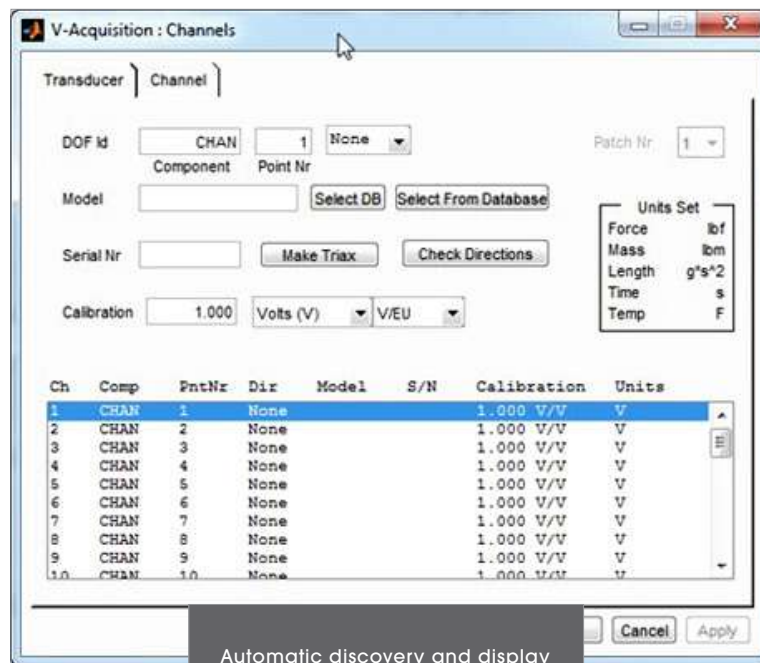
V-Acquisition : Channels

Transducer | Channel

DOF Id CHAN 1 None
Component Point Nr

Patch Nr 1

Model Select DB Select From Database

Units Set
Force lbf
Mass lbm
Length g*s^2
Time s
Temp F

Serial Nr Make Triax Check Directions

Calibration 1.000 Volts (V) V/EU

| Ch | Comp | PntNr | Dir | Model | S/N | Calibration | Units |
|---|---|---|---|---|---|---|---|
| 1 | CHAN | 1 | None | | | 1.000 V/V | V |
| 2 | CHAN | 2 | None | | | 1.000 V/V | V |
| 3 | CHAN | 3 | None | | | 1.000 V/V | V |
| 4 | CHAN | 4 | None | | | 1.000 V/V | V |
| 5 | CHAN | 5 | None | | | 1.000 V/V | V |
| 6 | CHAN | 6 | None | | | 1.000 V/V | V |
| 7 | CHAN | 7 | None | | | 1.000 V/V | V |
| 8 | CHAN | 8 | None | | | 1.000 V/V | V |
| 9 | CHAN | 9 | None | | | 1.000 V/V | V |
| 10 | CHAN | 10 | None | | | 1.000 V/V | V |

Cancel Apply

Automatic discovery and display